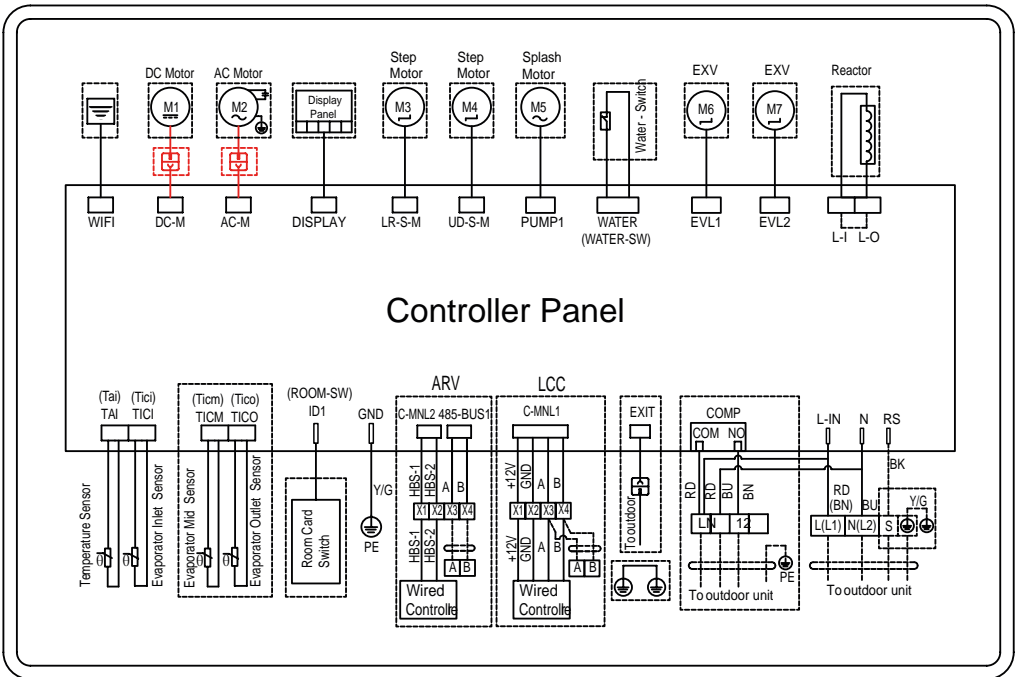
DC Motor
AC Motor
Step Motor
Step Motor
Splash Motor
EXV
EXV
Reactor
M1
M2
Display Panel
M3
M4
M5
Water - Switch
M6
M7
WIFI
DC-M
AC-M
DISPLAY
LR-S-M
UD-S-M
PUMP1
WATER (WATER-SW)
EVL1
EVL2
L-I
L-O

Controller Panel

(Tai) TAI
(Tici) TICI
(Ticm) TICM
(Tico) TICO
(ROOM-SW) ID1
GND
ARV
C-MNL2
485-BUS1
LCC
C-MNL1
EXIT
COMP
COM
NO
L-IN
N
RS
BK
Temperature Sensor
Evaporator Inlet Sensor
Evaporator Mid Sensor
Evaporator Outlet Sensor
Room Card Switch
Y/G
PE
HBS-1
HBS-2
A
B
X1
X2
X3
X4
HBS-1
HBS-2
A
B
Wired Controlle
+12V
GND
A
B
X1
X2
X3
X4
+12V
GND
A
B
A
B
Wired Controlle
To outdoor
RD
RD
BU
BN
L
N
1
2
PE
To outdoor unit
RD (BN)
BU
Y/G
L(L1)
N(L2)
S
To outdoor unit